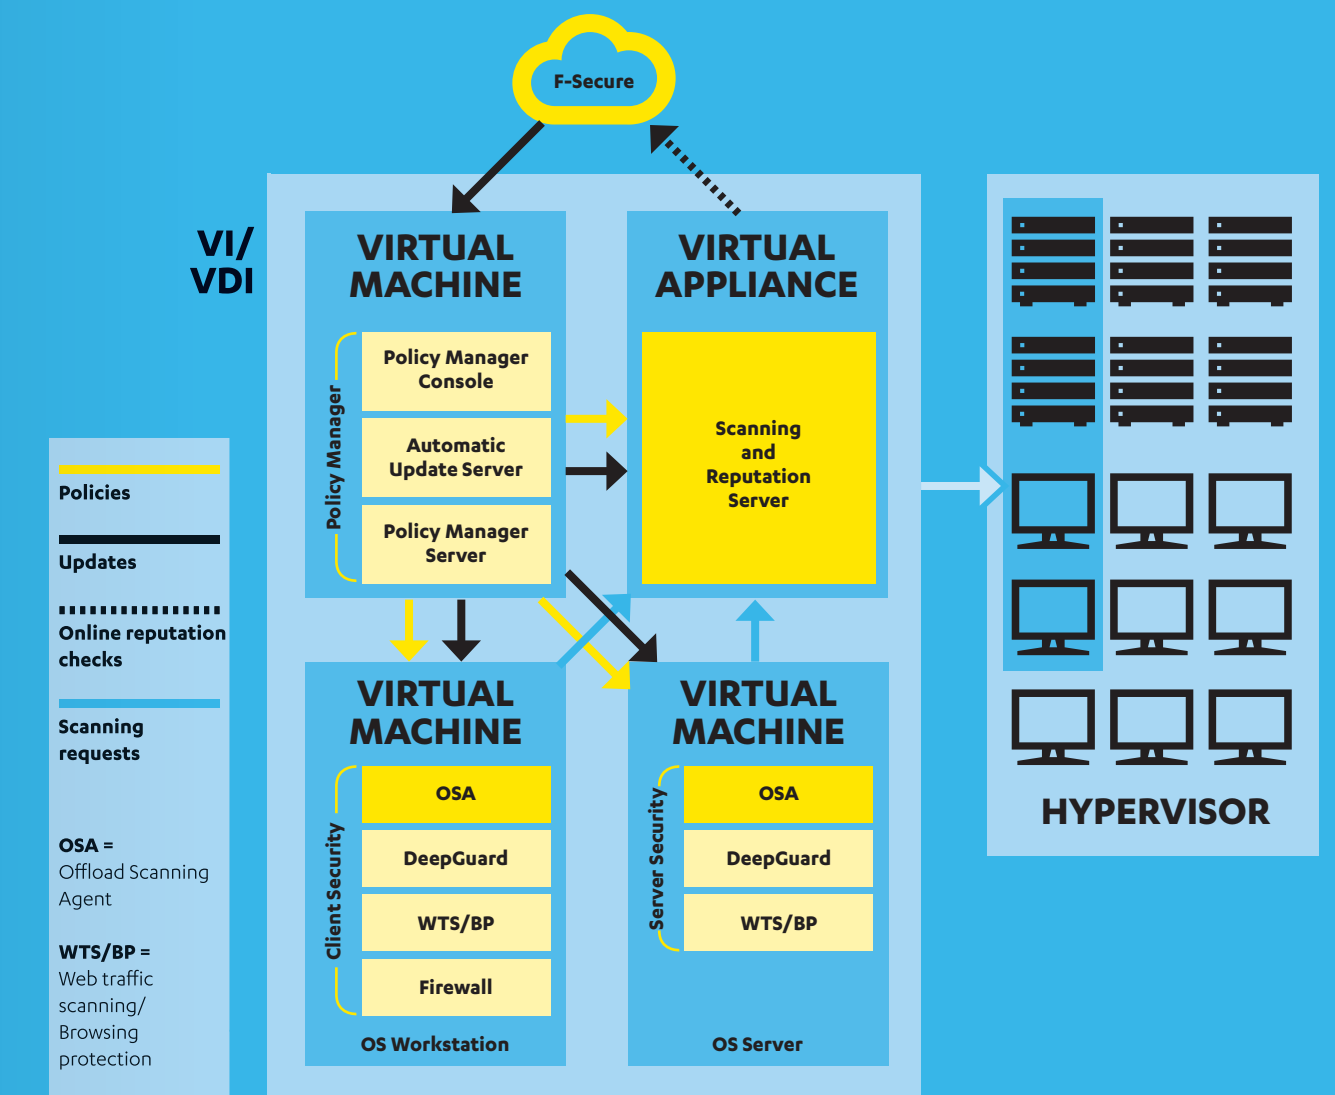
F-Secure

VI/ VDI

VIRTUAL MACHINE

Policy Manager

Policy Manager Console

Automatic Update Server

Policy Manager Server

VIRTUAL APPLIANCE

Scanning and Reputation Server

Policies

Updates

Online reputation checks

Scanning requests

OSA = Offload Scanning Agent

WTS/BP = Web traffic scanning/ Browsing protection

VIRTUAL MACHINE

Client Security

OSA

DeepGuard

WTS/BP

Firewall

OS Workstation

VIRTUAL MACHINE

Server Security

OSA

DeepGuard

WTS/BP

OS Server

HYPERVISOR